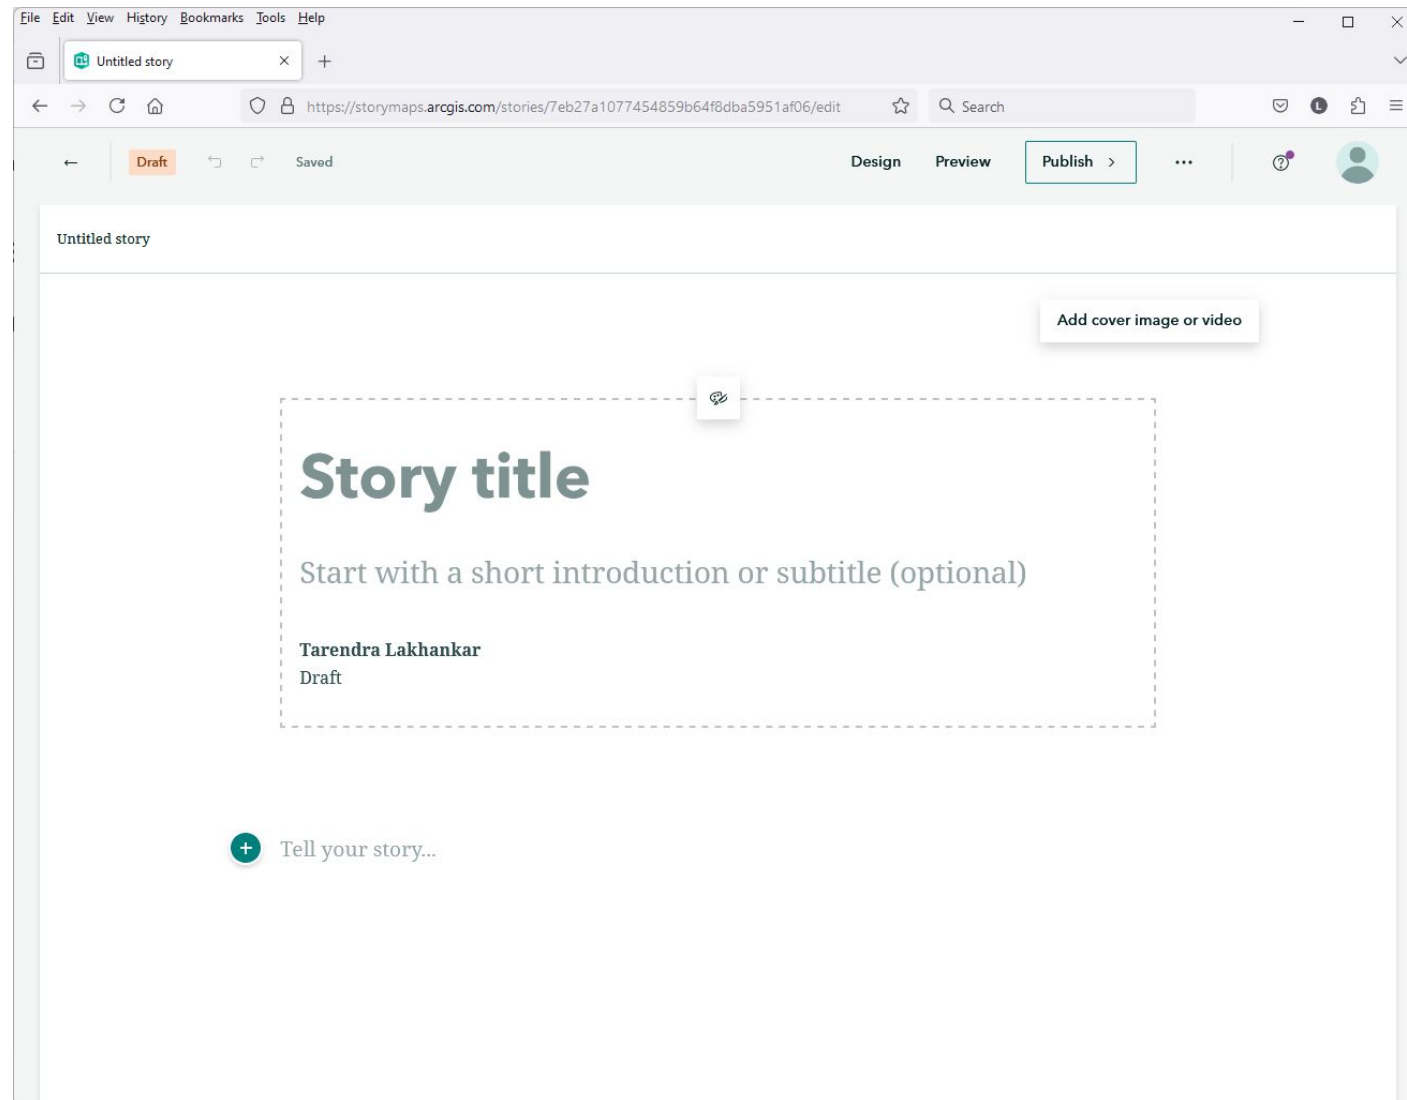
File Edit View History Bookmarks Tools Help

Untitled story

https://storymaps.arcgis.com/stories/7eb27a1077454859b64f8dba5951af06/edit

Search

Draft Saved

Design Preview Publish >

...

Untitled story

Add cover image or video

Story title

Start with a short introduction or subtitle (optional)

Tarendra Lakhankar
Draft

Tell your story...